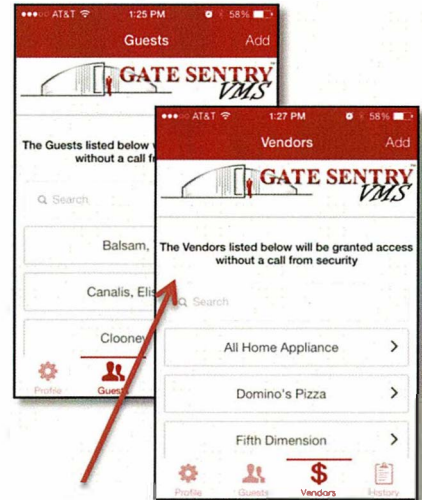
●●●○○ AT&T 1:25 PM 58%

Guests Add

GATE SENTRY VMS™

The Guests listed below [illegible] without a call from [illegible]

Search

Balsam, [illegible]

Canalis, Elis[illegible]

Clooney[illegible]

Profile Guests

●●●○○ AT&T 1:27 PM 58%

Vendors Add

GATE SENTRY VMS™

The Vendors listed below will be granted access without a call from security

Search

All Home Appliance >

Domino's Pizza >

Fifth Dimension >

Profile Guests Vendors History